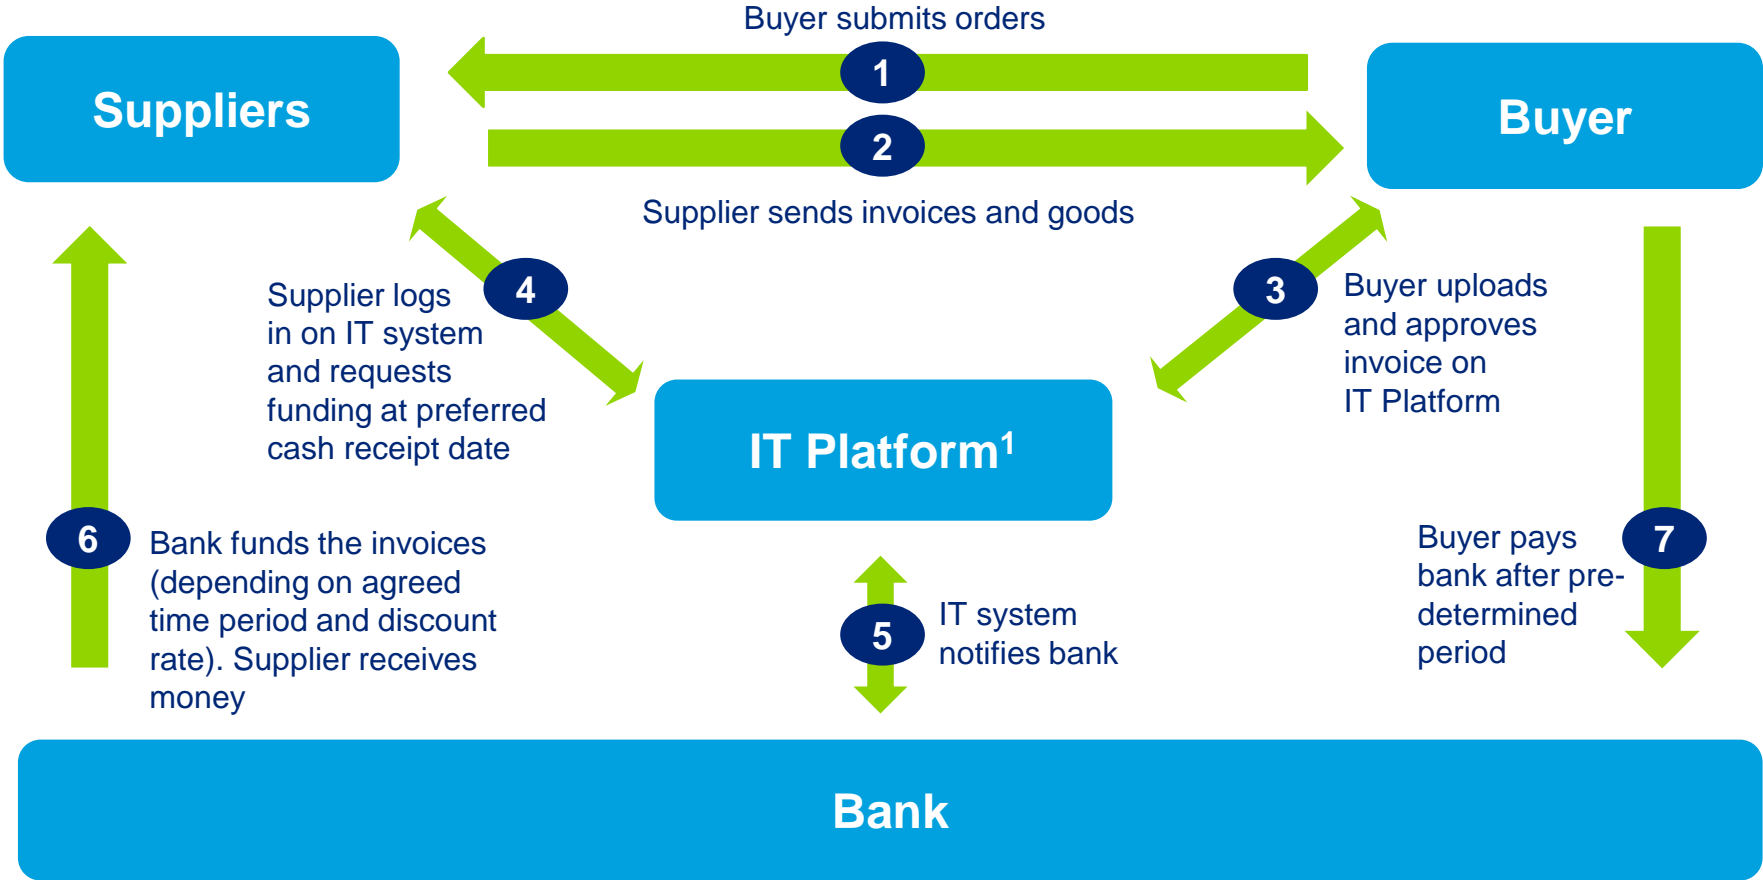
Buyer submits orders

Suppliers

1

2

Buyer

Supplier sends invoices and goods

4

Supplier logs in on IT system and requests funding at preferred cash receipt date

3

Buyer uploads and approves invoice on IT Platform

IT Platform$^1$

6

Bank funds the invoices (depending on agreed time period and discount rate). Supplier receives money

5

IT system notifies bank

Buyer pays bank after predetermined period

7

Bank